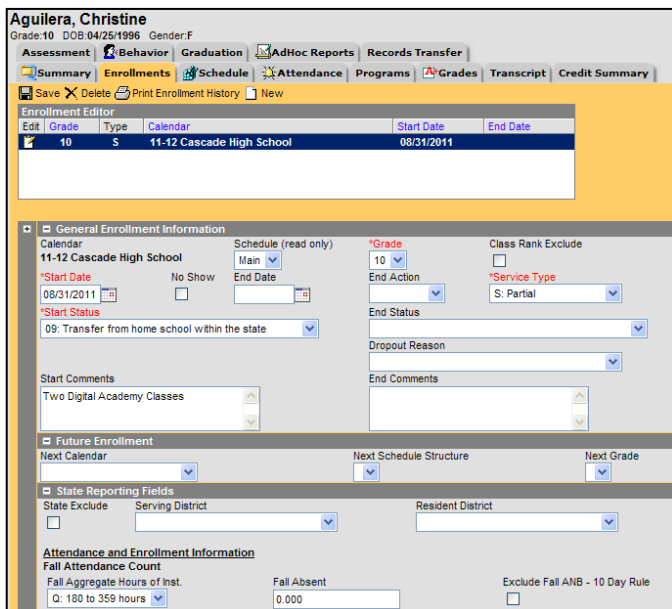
Aguilera, Christine
Grade:10 DOB:04/25/1996 Gender:F

Assessment | Behavior | Graduation | AdHoc Reports | Records Transfer
Summary | Enrollments | Schedule | Attendance | Programs | Grades | Transcript | Credit Summary

Save Delete Print Enrollment History New

Enrollment Editor

| Edit | Grade | Type | Calendar | Start Date | End Date |
|---|---|---|---|---|---|
| | 10 | S | 11-12 Cascade High School | 08/31/2011 | |

General Enrollment Information
Calendar
11-12 Cascade High School
Schedule (read only)
Main
*Grade
10
Class Rank Exclude
*Start Date
08/31/2011
No Show
End Date
End Action
*Service Type
S: Partial
*Start Status
09: Transfer from home school within the state
End Status
Dropout Reason
Start Comments
Two Digital Academy Classes
End Comments

Future Enrollment
Next Calendar
Next Schedule Structure
Next Grade

State Reporting Fields
State Exclude
Serving District
Resident District

Attendance and Enrollment Information
Fall Attendance Count
Fall Aggregate Hours of Inst.
Q: 180 to 359 hours
Fall Absent
0.000
Exclude Fall ANB - 10 Day Rule